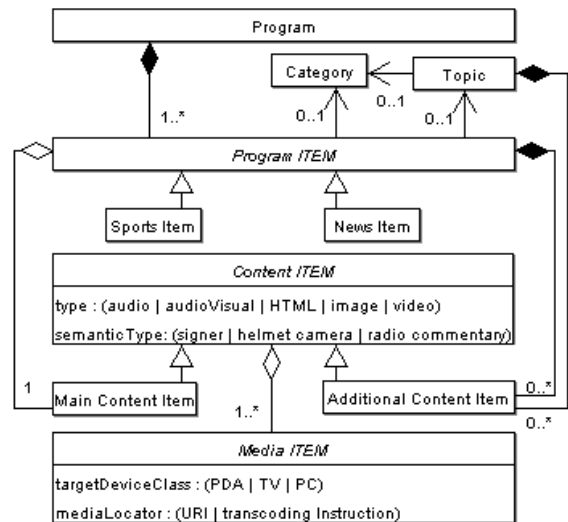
Program

Category

Topic

0..1

1..*

0..1

0..1

Program ITEM

Sports Item

News Item

Content ITEM

type : (audio | audioVisual | HTML | image | video)

semanticType: (signer | helmet camera | radio commentary)

1

Main Content Item

1..*

Additional Content Item

0..*

0..*

Media ITEM

targetDeviceClass : (PDA | TV | PC)

mediaLocator : (URI | transcoding Instruction)